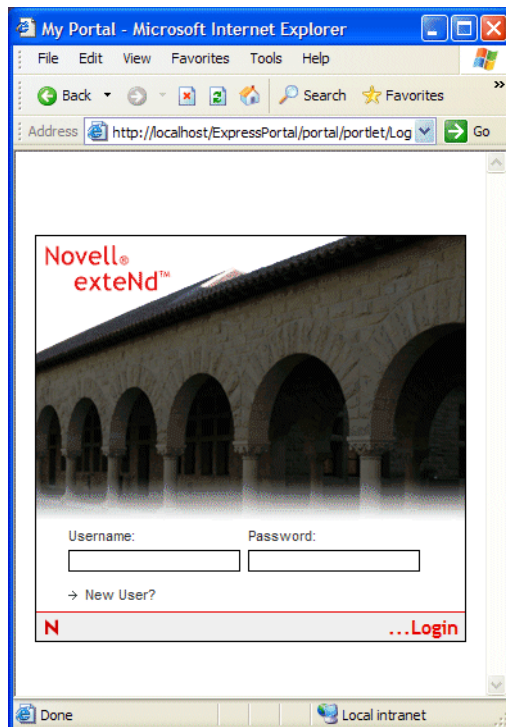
My Portal - Microsoft Internet Explorer

File Edit View Favorites Tools Help

Back Search Favorites

Address http://localhost/ExpressPortal/portal/portlet/Log Go

Novell® exteNd™

Username: Password:

→ New User?

N ...Login

Done Local intranet